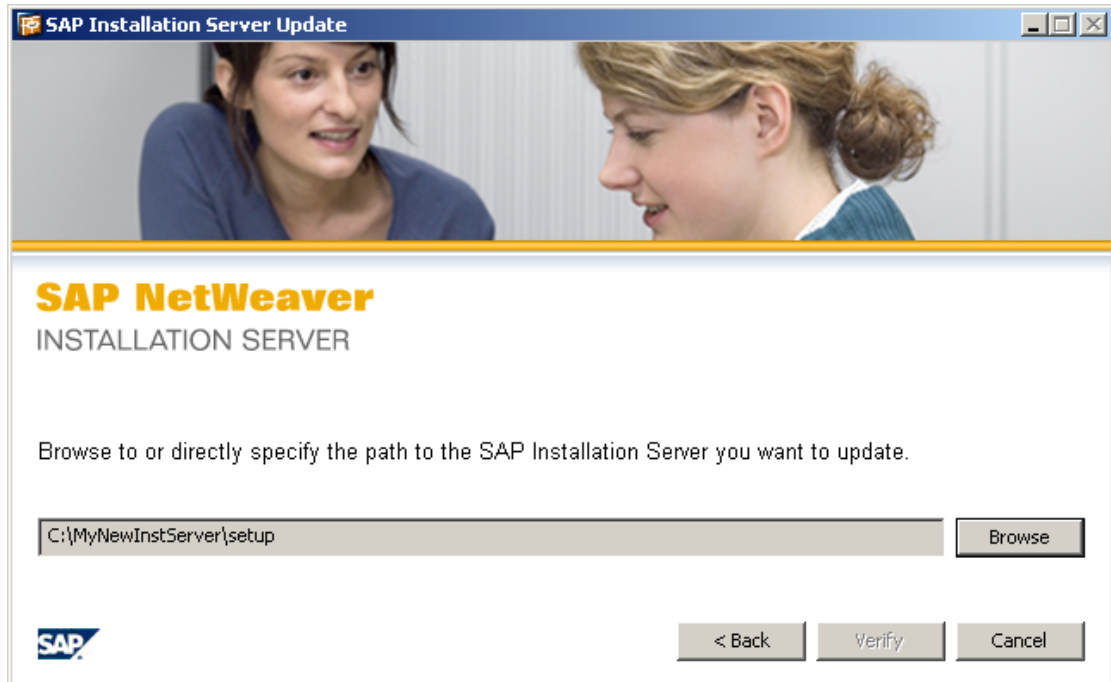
SAP Installation Server Update

SAP NetWeaver
INSTALLATION SERVER

Browse to or directly specify the path to the SAP Installation Server you want to update.

C:\MyNewInstServer\setup

Browse

SAP

< Back

Verify

Cancel